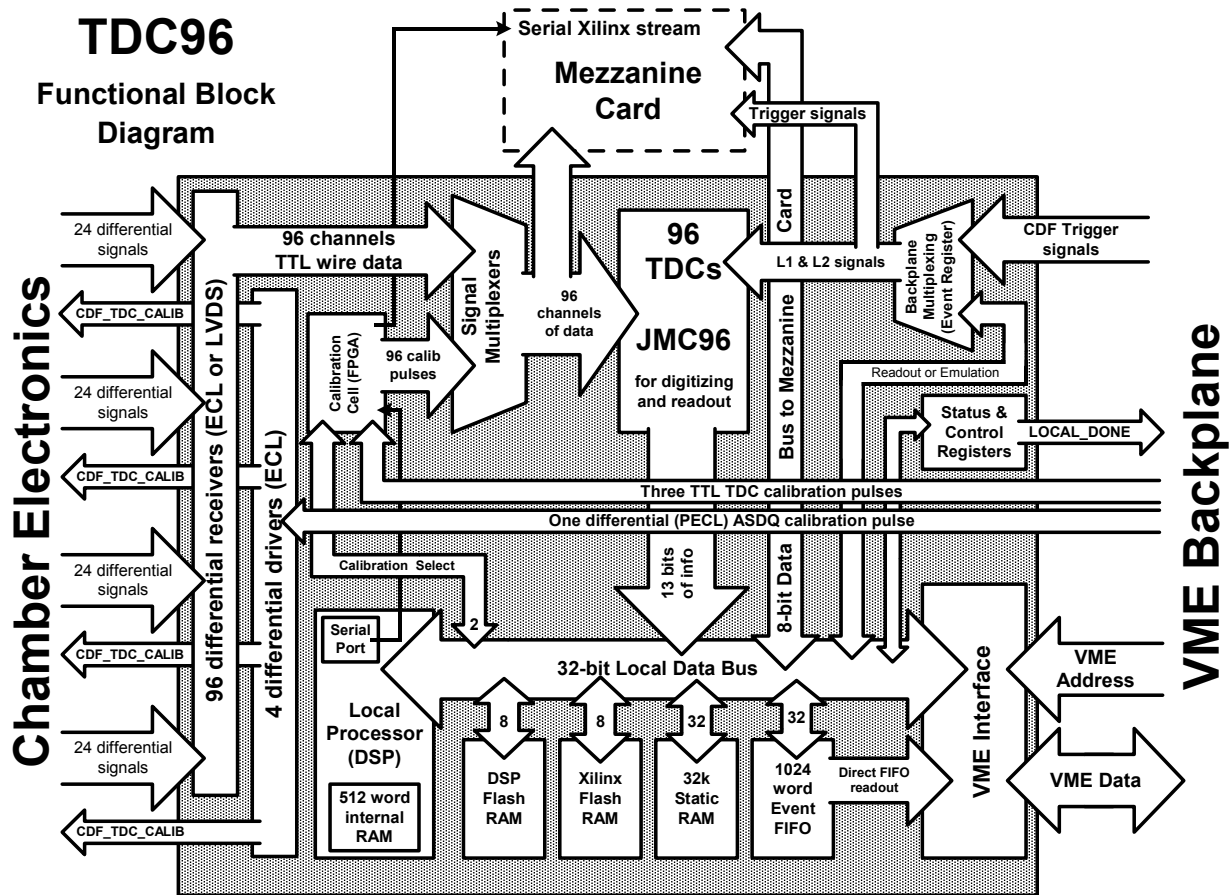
TDC96

Functional Block Diagram

Serial Xilinx stream

Mezzanine Card

Trigger signals

Chamber Electronics

24 differential signals

CDF_TDC_CALIB

24 differential signals

CDF_TDC_CALIB

24 differential signals

CDF_TDC_CALIB

24 differential signals

CDF_TDC_CALIB

96 differential receivers (ECL or LVDS)

4 differential drivers (ECL)

96 channels TTL wire data

Calibration Cell (FPGA)

96 calib pulses

Signal Multiplexers

96 channels of data

96 TDCs

JMC96

for digitizing and readout

Card

L1 & L2 signals

Bus to Mezzanine

Backplane Multiplexing (Event Register)

CDF Trigger signals

Readout or Emulation

Status & Control Registers

LOCAL_DONE

VME Backplane

Three TTL TDC calibration pulses

One differential (PECL) ASDQ calibration pulse

Calibration Select

2

13 bits of info

8-bit Data

Serial Port

32-bit Local Data Bus

Local Processor (DSP)

512 word internal RAM

8

DSP Flash RAM

8

Xilinx Flash RAM

32

32k Static RAM

32

1024 word Event FIFO

Direct FIFO readout

VME Interface

VME Address

VME Data